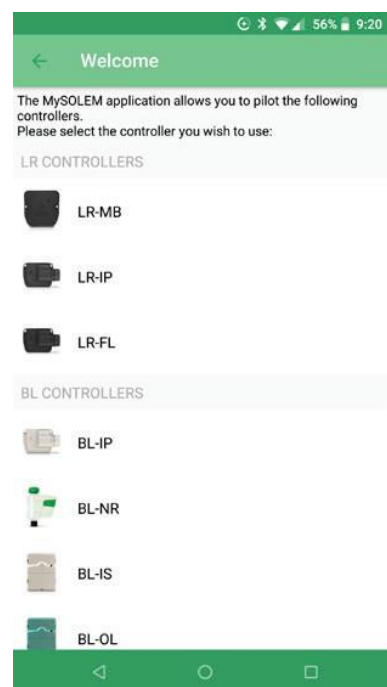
56% 9:20

Welcome

The MySOLEM application allows you to pilot the following controllers.
Please select the controller you wish to use:

LR CONTROLLERS

LR-MB

LR-IP

LR-FL

BL CONTROLLERS

BL-IP

BL-NR

BL-IS

BL-OL